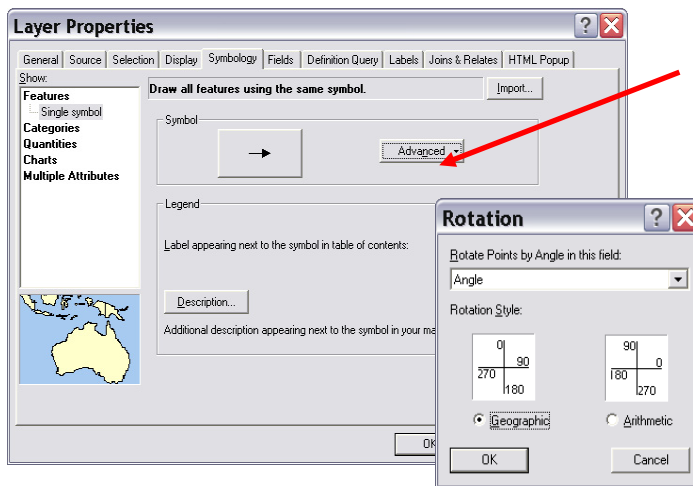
Layer Properties

General | Source | Selection | Display | Symbology | Fields | Definition Query | Labels | Joins & Relates | HTML Popup

Show:
Features
Single symbol
Categories
Quantities
Charts
Multiple Attributes

Draw all features using the same symbol.

Import...

Symbol

Advanced

Legend

Label appearing next to the symbol in table of contents:

Description...

Additional description appearing next to the symbol in your ma

OK

Rotation

Rotate Points by Angle in this field:

Angle

Rotation Style:

0
90
270
180

90
0
180
270

Geographic

Arithmetic

OK

Cancel